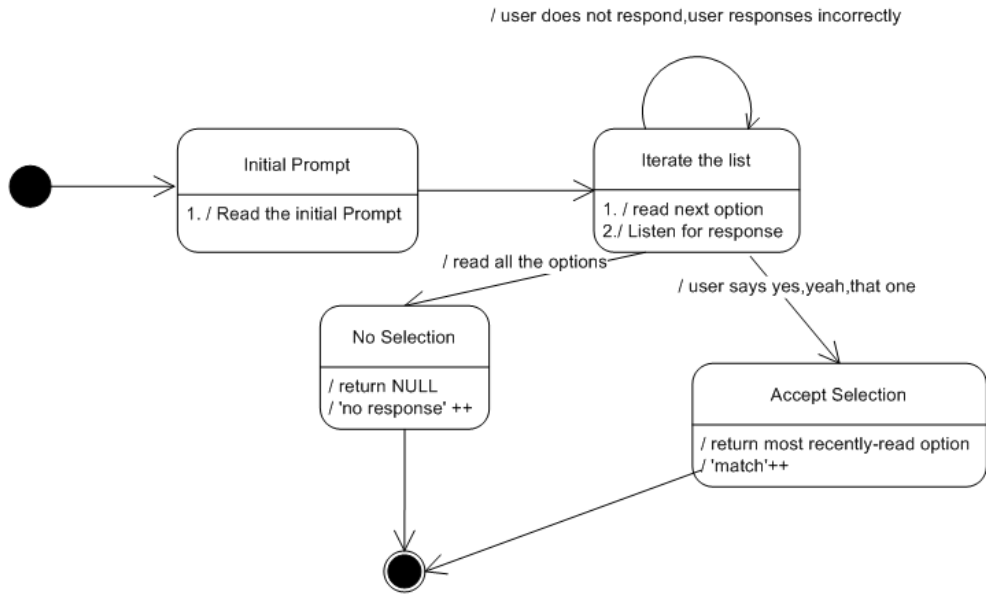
/ user does not respond,user responses incorrectly

Initial Prompt

1. / Read the initial Prompt

Iterate the list

1. / read next option
2./ Listen for response

/ read all the options

/ user says yes,yeah,that one

No Selection

/ return NULL
/ 'no response' ++

Accept Selection

/ return most recently-read option
/ 'match'++